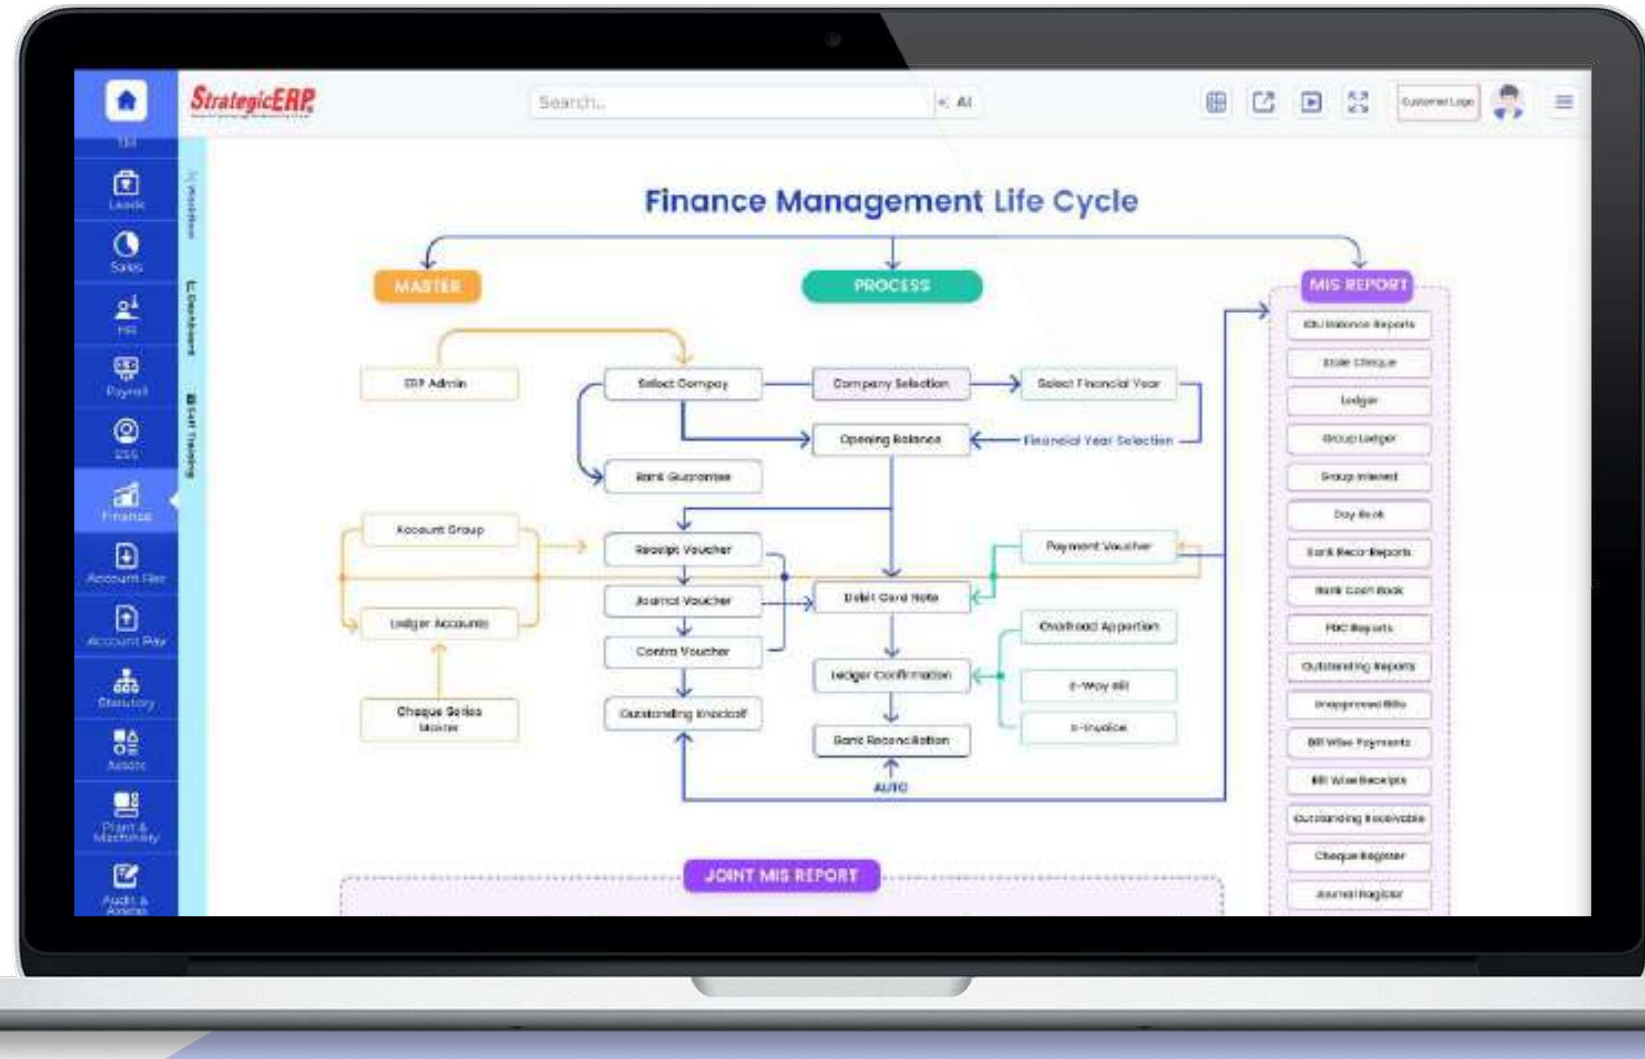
StrategicERP

Search...

All

Customer Logo

TM

Leads

Sales

HR

Payroll

ESS

Finance

Account Rec

Account Pay

Statutory

Assets

Plant & Machinery

Audit & Approval

Workflow

Dashboard

Self Training

Finance Management Life Cycle

MASTER

PROCESS

MIS REPORT

ERP Admin

Select Company

Company Selection

Select Financial Year

Opening Balance

Financial Year Selection

Bank Guarantee

Account Group

Receipt Voucher

Payment Voucher

Journal Voucher

Debit Card Note

Ledger Accounts

Contra Voucher

Overhead Apportion

Ledger Confirmation

E-Way Bill

Cheque Series Master

Outstanding Knockoff

E-Invoice

Bank Reconciliation

AUTO

JOINT MIS REPORT

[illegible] Balance Reports

Stale Cheque

Ledger

Group Ledger

Group Interest

Day Book

Bank Reco Reports

Bank Cash Book

PDC Reports

Outstanding Reports

Unapproved Bills

Bill Wise Payments

Bill Wise Receipts

Outstanding Receivable

Cheque Register

Journal Register